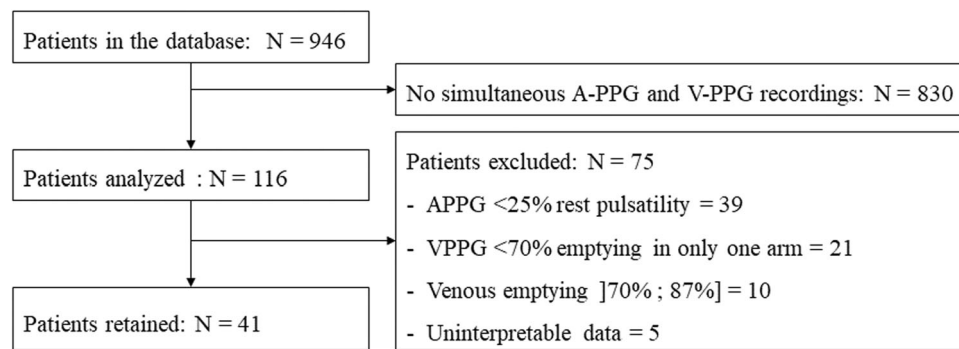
Patients in the database: N = 946

No simultaneous A-PPG and V-PPG recordings: N = 830

Patients analyzed : N = 116

Patients excluded: N = 75

- APPG <25% rest pulsatility = 39

- VPPG <70% emptying in only one arm = 21

- Venous emptying ]70% ; 87%] = 10

- Uninterpretable data = 5

Patients retained: N = 41